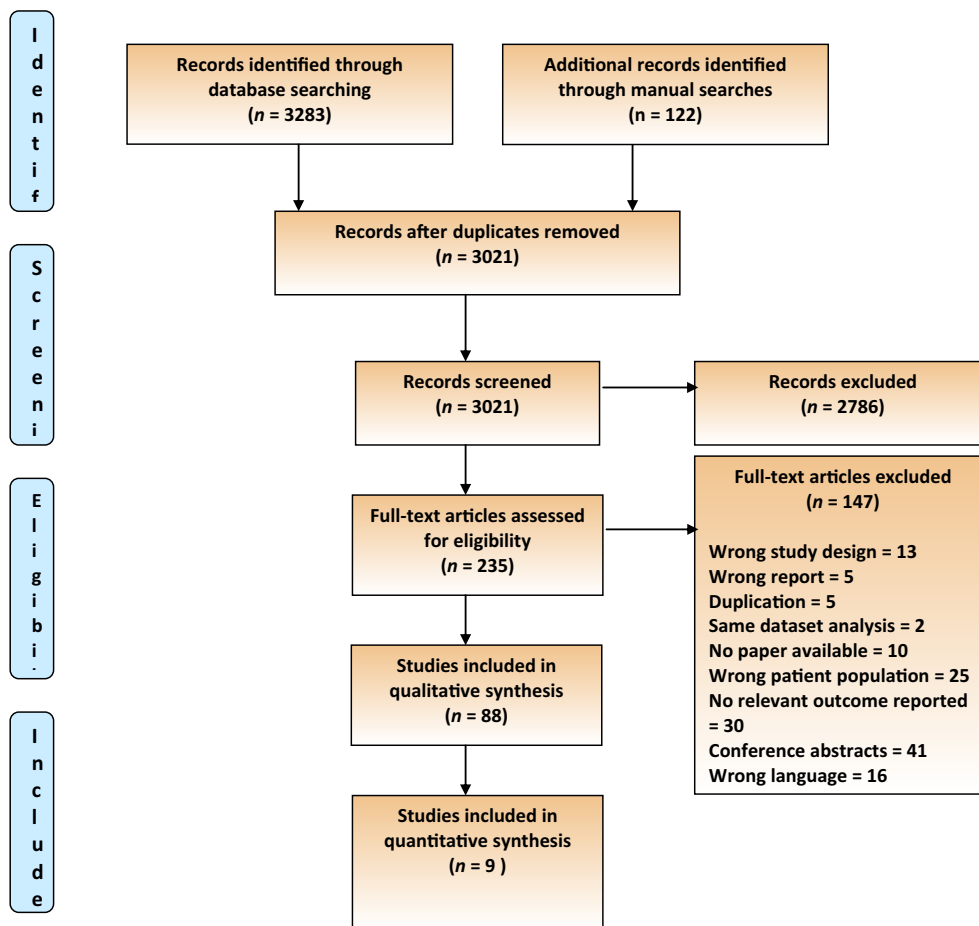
Identif

Records identified through database searching ($n$ = 3283)

Additional records identified through manual searches ($n$ = 122)

Screeni

Records after duplicates removed ($n$ = 3021)

Records screened ($n$ = 3021)

Records excluded ($n$ = 2786)

Eligibi

Full-text articles assessed for eligibility ($n$ = 235)

Full-text articles excluded ($n$ = 147)

Wrong study design = 13
Wrong report = 5
Duplication = 5
Same dataset analysis = 2
No paper available = 10
Wrong patient population = 25
No relevant outcome reported = 30
Conference abstracts = 41
Wrong language = 16

Include

Studies included in qualitative synthesis ($n$ = 88)

Studies included in quantitative synthesis ($n$ = 9 )